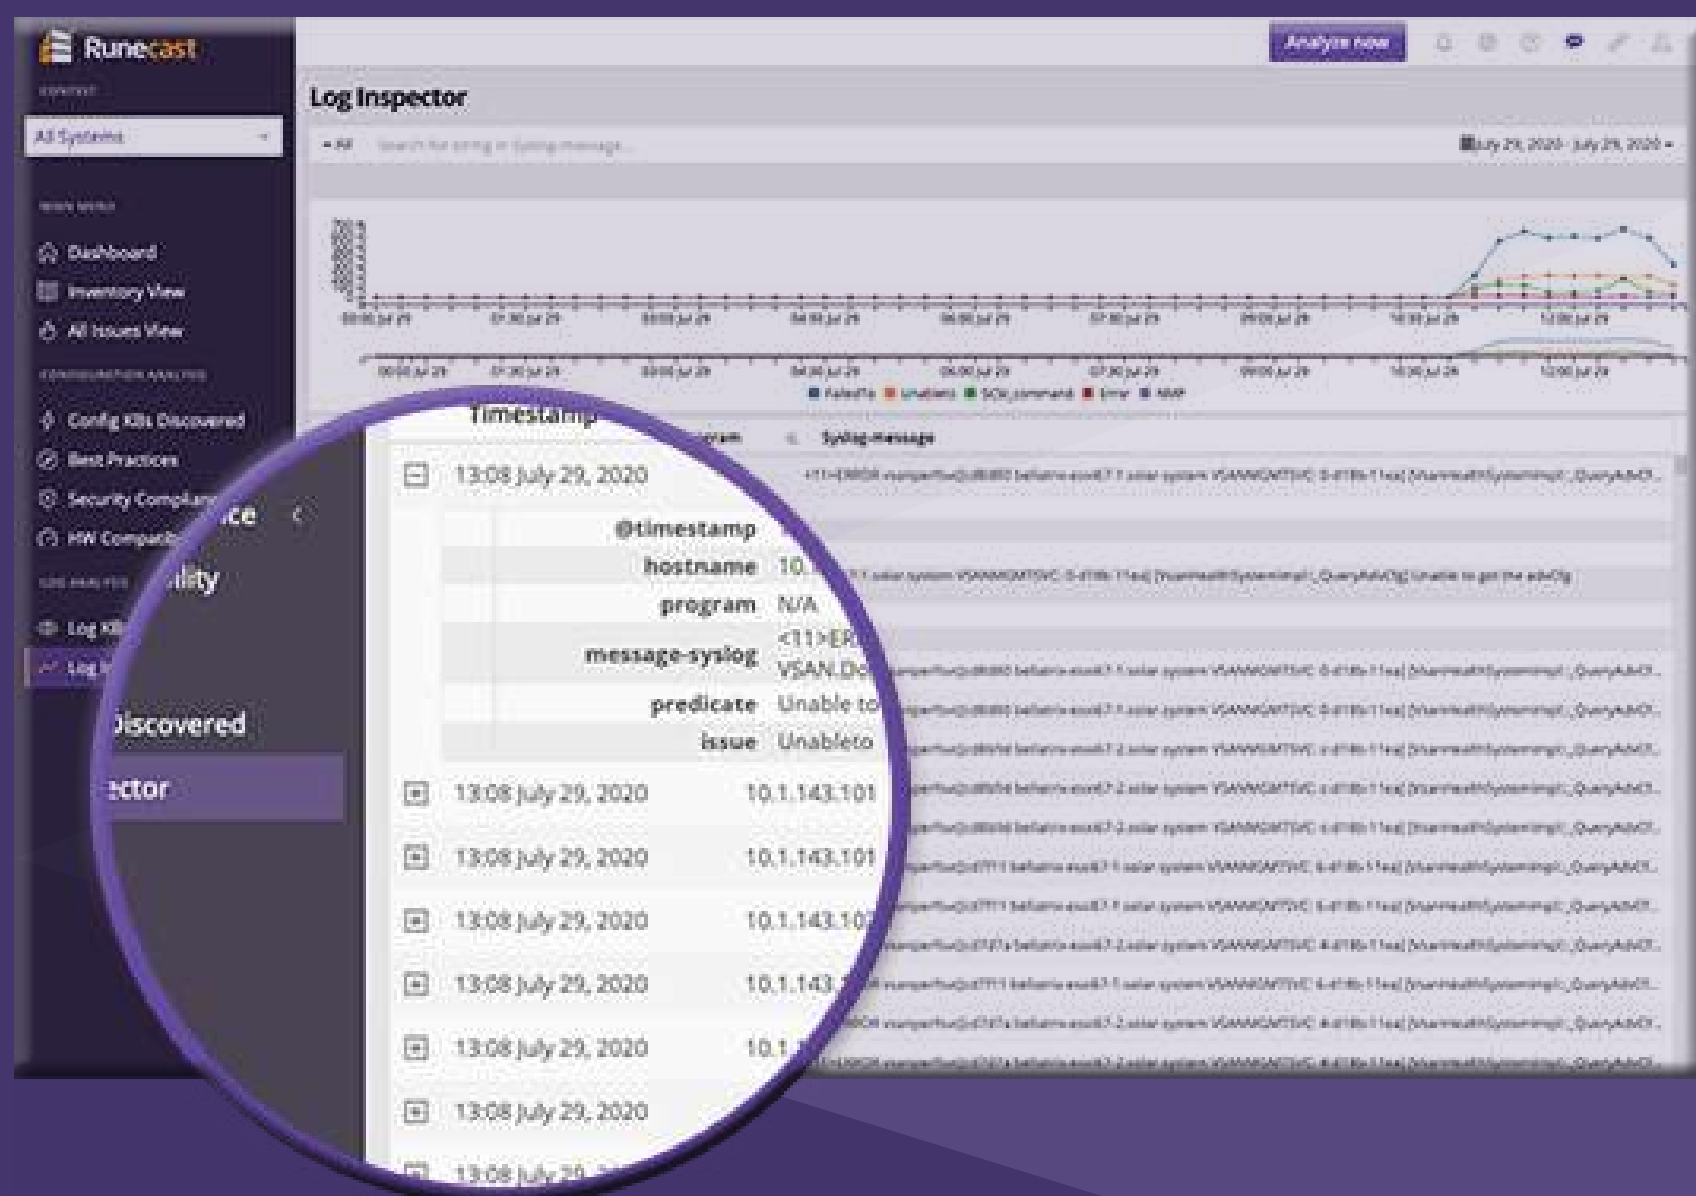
Runecast

CONTEXT

All Systems

MAIN MENU

Dashboard

Inventory View

All Issues View

CONFIGURATION ANALYSIS

Config KBs Discovered

Best Practices

Security Compliance

HW Compatibility

LOG ANALYSIS

Log KBs Discovered

Log Inspector

Analyze now

Log Inspector

All

Search for string in Syslog message...

July 29, 2020 - July 29, 2020

FailedTo Unabletc SOk_command Error NMP

Timestamp

Program

Syslog message

13:08 July 29, 2020

@timestamp

hostname 10.

program N/A

message-syslog <11>ER VSAN.Do

predicate Unable to

issue Unableto

13:08 July 29, 2020 10.1.143.101

13:08 July 29, 2020 10.1.143.101

13:08 July 29, 2020 10.1.143.10

13:08 July 29, 2020 10.1.143.

13:08 July 29, 2020 10.1.

13:08 July 29, 2020

13:08 July 29,

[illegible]